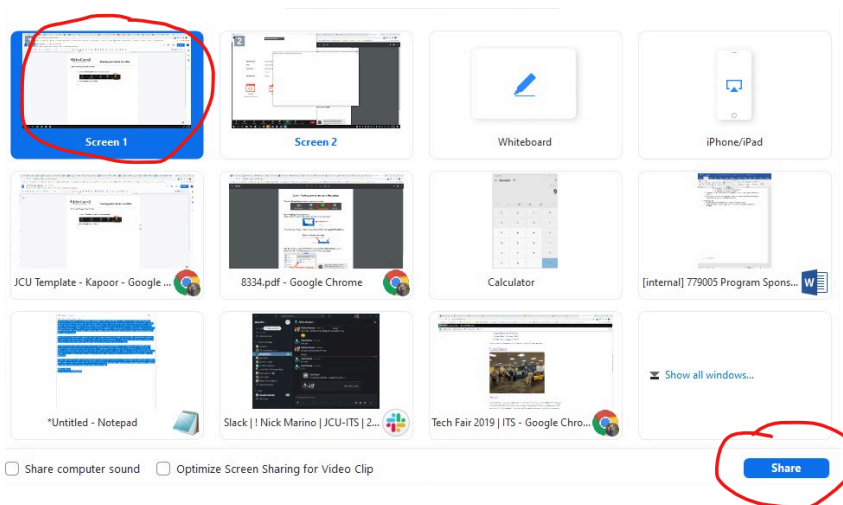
Screen 1

2

Screen 2

Whiteboard

iPhone/iPad

JCU Template - Kapoor - Google ...

8334.pdf - Google Chrome

Calculator

[internal] 779005 Program Spons...

*Untitled - Notepad

Slack | ! Nick Marino | JCU-ITS | 2...

Tech Fair 2019 | ITS - Google Chro...

Show all windows...

Share computer sound

Optimize Screen Sharing for Video Clip

Share